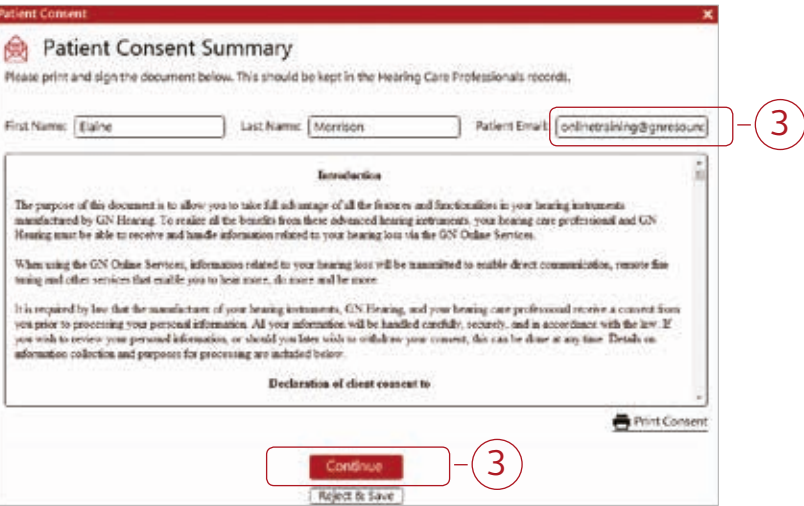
Patient Consent

Patient Consent Summary

Please print and sign the document below. This should be kept in the Hearing Care Professionals records.

First Name: Elaine

Last Name: Morrison

Patient Email: onlinetraining@gnresounc

3

Introduction

The purpose of this document is to allow you to take full advantage of all the features and functionalities in your hearing instruments manufactured by GN Hearing. To realize all the benefits from these advanced hearing instruments, your hearing care professional and GN Hearing must be able to receive and handle information related to your hearing loss via the GN Online Services.

When using the GN Online Services, information related to your hearing loss will be transmitted to enable direct communication, remote fine tuning and other services that enable you to hear more, do more and be more.

It is required by law that the manufacturer of your hearing instruments, GN Hearing, and your hearing care professional receive a consent from you prior to processing your personal information. All your information will be handled carefully, securely, and in accordance with the law. If you wish to review your personal information, or should you later wish to withdraw your consent, this can be done at any time. Details on information collection and purposes for processing are included below.

Declaration of client consent to

Print Consent

Continue

3

Reject & Save